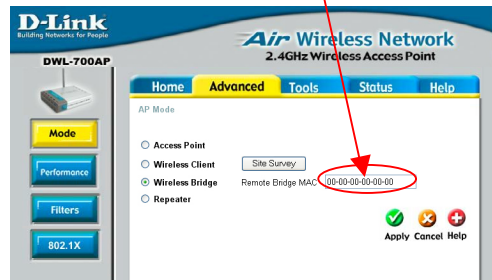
D-Link
Building Networks for People

Air Wireless Network
2.4GHz Wireless Access Point

DWL-700AP

Home
Advanced
Tools
Status
Help

Mode
Performance
Filters
802.1X

AP Mode

Access Point
Wireless Client
Site Survey
Wireless Bridge
Remote Bridge MAC
00-00-00-00-00-00
Repeater

Apply
Cancel
Help